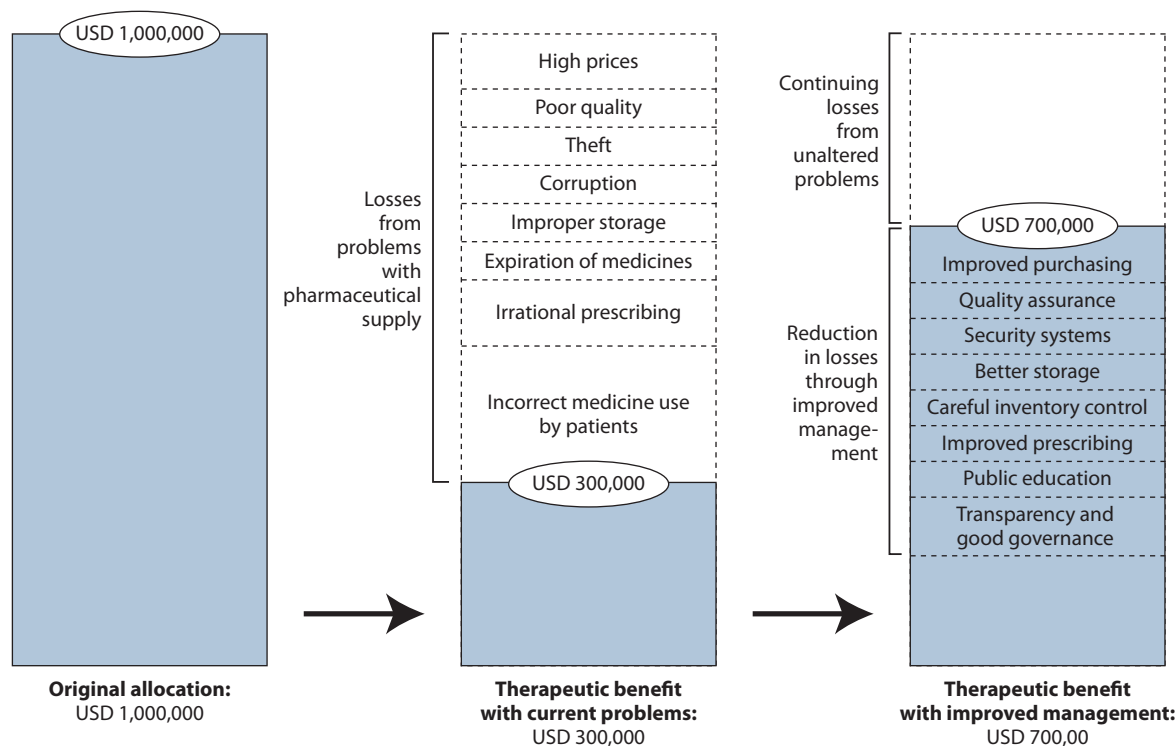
USD 1,000,000

Original allocation:
USD 1,000,000

Losses from problems with pharmaceutical supply

High prices
Poor quality
Theft
Corruption
Improper storage
Expiration of medicines
Irrational prescribing
Incorrect medicine use by patients

USD 300,000

Therapeutic benefit with current problems:
USD 300,000

Continuing losses from unaltered problems

USD 700,000

Reduction in losses through improved management

Improved purchasing
Quality assurance
Security systems
Better storage
Careful inventory control
Improved prescribing
Public education
Transparency and good governance

Therapeutic benefit with improved management:
USD 700,00